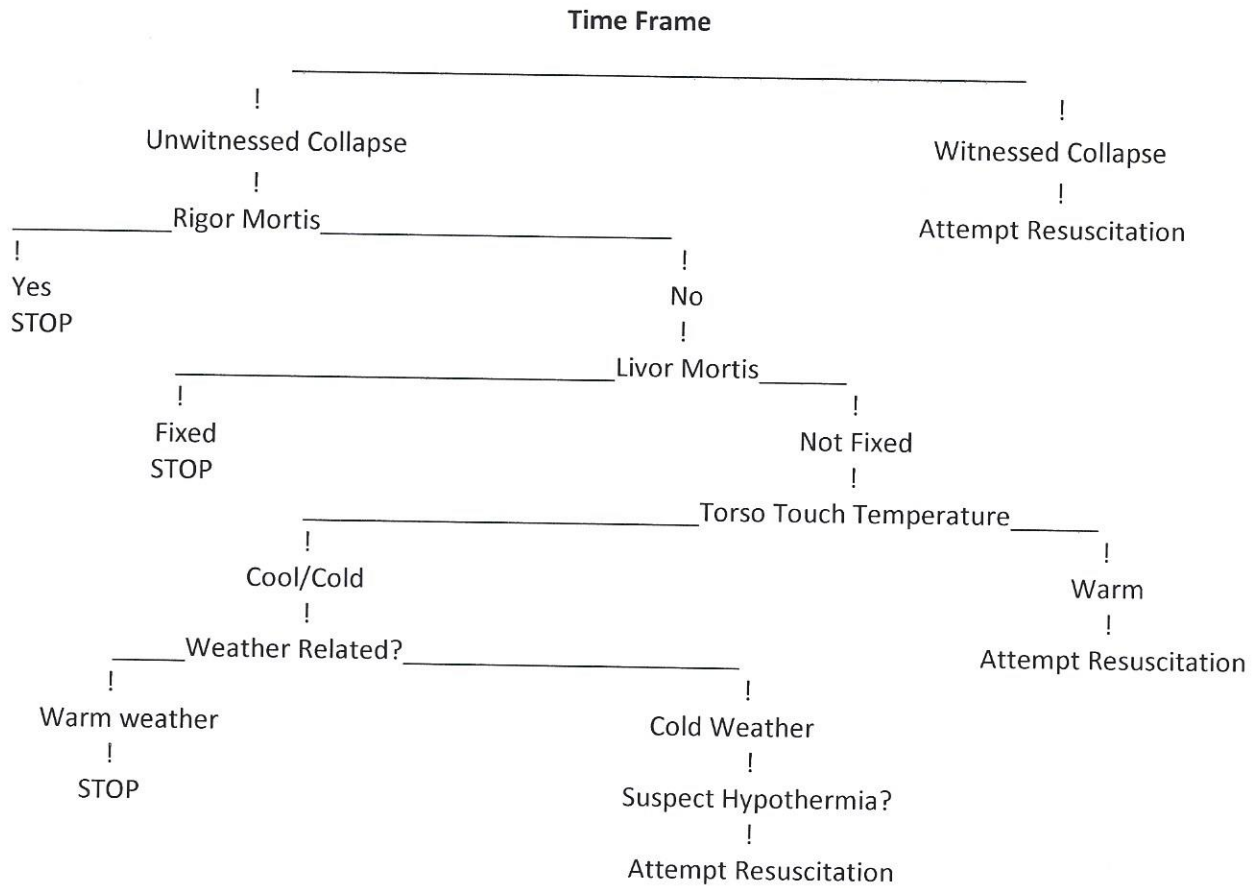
**Time Frame**

!
Unwitnessed Collapse
!
Rigor Mortis

!
Yes
STOP

!
No
!
Livor Mortis

!
Fixed
STOP

!
Not Fixed
!
Torso Touch Temperature

!
Cool/Cold
!
Weather Related?

!
Warm weather
!
STOP

!
Cold Weather
!
Suspect Hypothermia?
!
Attempt Resuscitation

!
Warm
!
Attempt Resuscitation

!
Witnessed Collapse
!
Attempt Resuscitation